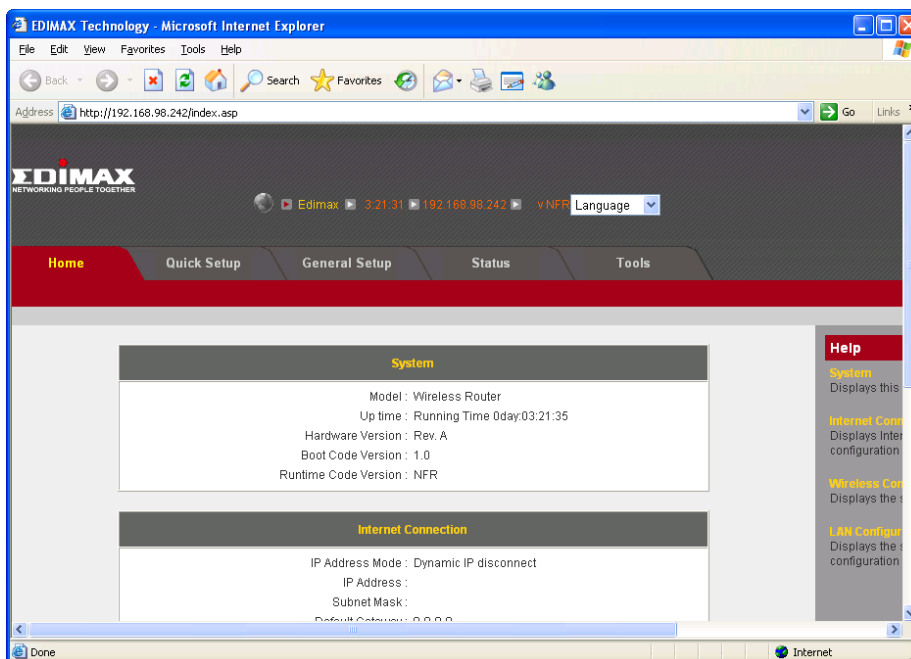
EDIMAX Technology - Microsoft Internet Explorer

File Edit View Favorites Tools Help

Back Search Favorites

Address http://192.168.98.242/index.asp Go Links

EDIMAX
NETWORKING PEOPLE TOGETHER

Edimax 3:21:31 192.168.98.242 v NFR Language

Home Quick Setup General Setup Status Tools

System

Model : Wireless Router
Up time : Running Time 0day:03:21:35
Hardware Version : Rev. A
Boot Code Version : 1.0
Runtime Code Version : NFR

Internet Connection

IP Address Mode : Dynamic IP disconnect
IP Address :
Subnet Mask :
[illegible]

Help
System
Displays this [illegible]
Internet Conn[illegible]
Displays Inter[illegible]
configuration
Wireless Co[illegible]
Displays the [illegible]
LAN Configu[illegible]
Displays the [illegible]
configuration

Done Internet